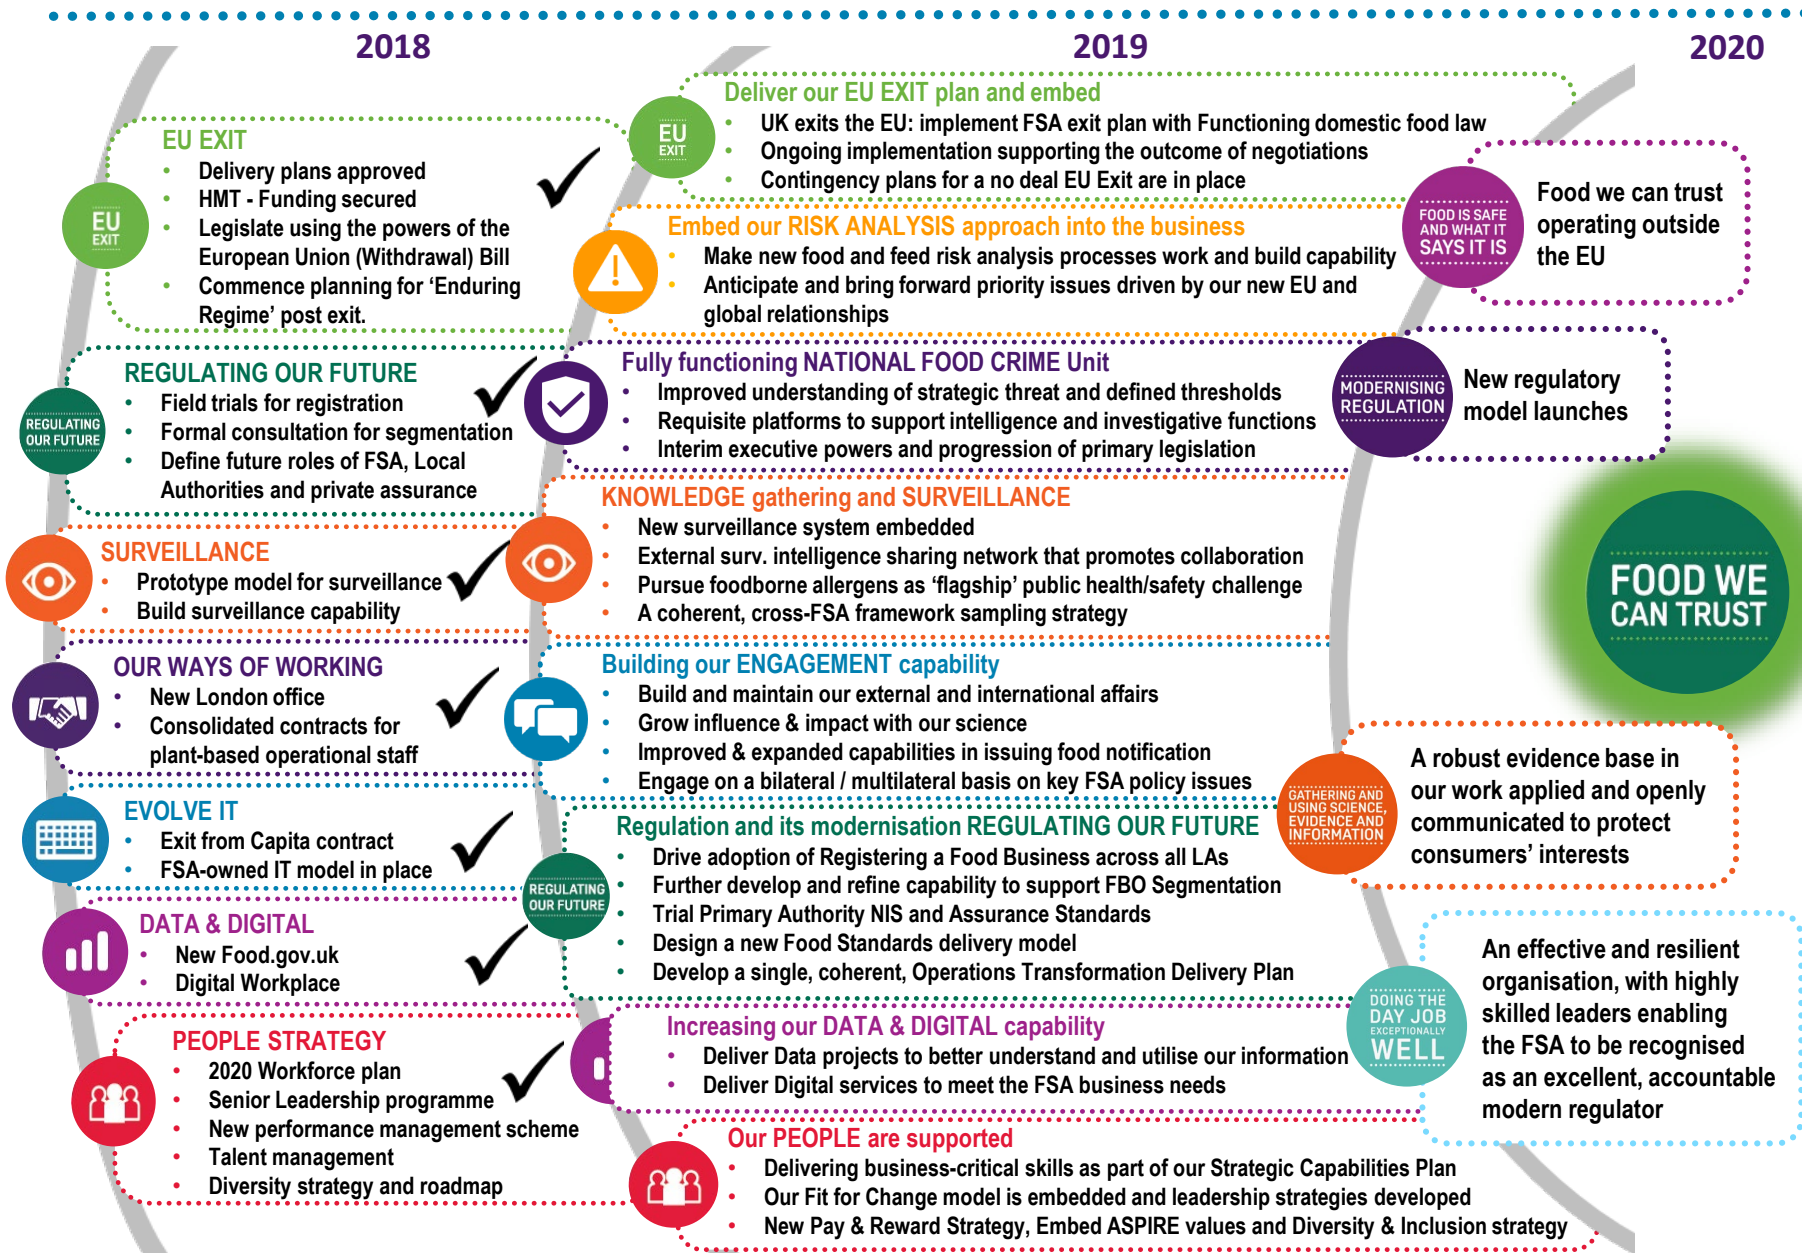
2018

2019

2020

EU EXIT

EU EXIT

- Delivery plans approved
- HMT - Funding secured
- Legislate using the powers of the European Union (Withdrawal) Bill
- Commence planning for 'Enduring Regime' post exit.

REGULATING OUR FUTURE

REGULATING OUR FUTURE

- Field trials for registration
- Formal consultation for segmentation
- Define future roles of FSA, Local Authorities and private assurance

SURVEILLANCE

- Prototype model for surveillance
- Build surveillance capability

OUR WAYS OF WORKING

- New London office
- Consolidated contracts for plant-based operational staff

EVOLVE IT

- Exit from Capita contract
- FSA-owned IT model in place

DATA & DIGITAL

- New Food.gov.uk
- Digital Workplace

PEOPLE STRATEGY

- 2020 Workforce plan
- Senior Leadership programme
- New performance management scheme
- Talent management
- Diversity strategy and roadmap

EU EXIT

Deliver our EU EXIT plan and embed

- UK exits the EU: implement FSA exit plan with Functioning domestic food law
- Ongoing implementation supporting the outcome of negotiations
- Contingency plans for a no deal EU Exit are in place

Embed our RISK ANALYSIS approach into the business

- Make new food and feed risk analysis processes work and build capability
- Anticipate and bring forward priority issues driven by our new EU and global relationships

Fully functioning NATIONAL FOOD CRIME Unit

- Improved understanding of strategic threat and defined thresholds
- Requisite platforms to support intelligence and investigative functions
- Interim executive powers and progression of primary legislation

KNOWLEDGE gathering and SURVEILLANCE

- New surveillance system embedded
- External surv. intelligence sharing network that promotes collaboration
- Pursue foodborne allergens as 'flagship' public health/safety challenge
- A coherent, cross-FSA framework sampling strategy

Building our ENGAGEMENT capability

- Build and maintain our external and international affairs
- Grow influence & impact with our science
- Improved & expanded capabilities in issuing food notification
- Engage on a bilateral / multilateral basis on key FSA policy issues

Regulation and its modernisation REGULATING OUR FUTURE

REGULATING OUR FUTURE

- Drive adoption of Registering a Food Business across all LAs
- Further develop and refine capability to support FBO Segmentation
- Trial Primary Authority NIS and Assurance Standards
- Design a new Food Standards delivery model
- Develop a single, coherent, Operations Transformation Delivery Plan

Increasing our DATA & DIGITAL capability

- Deliver Data projects to better understand and utilise our information
- Deliver Digital services to meet the FSA business needs

Our PEOPLE are supported

- Delivering business-critical skills as part of our Strategic Capabilities Plan
- Our Fit for Change model is embedded and leadership strategies developed
- New Pay & Reward Strategy, Embed ASPIRE values and Diversity & Inclusion strategy

FOOD IS SAFE AND WHAT IT SAYS IT IS

Food we can trust operating outside the EU

MODERNISING REGULATION

New regulatory model launches

FOOD WE CAN TRUST

GATHERING AND USING SCIENCE, EVIDENCE AND INFORMATION

A robust evidence base in our work applied and openly communicated to protect consumers' interests

DOING THE DAY JOB EXCEPTIONALLY WELL

An effective and resilient organisation, with highly skilled leaders enabling the FSA to be recognised as an excellent, accountable modern regulator